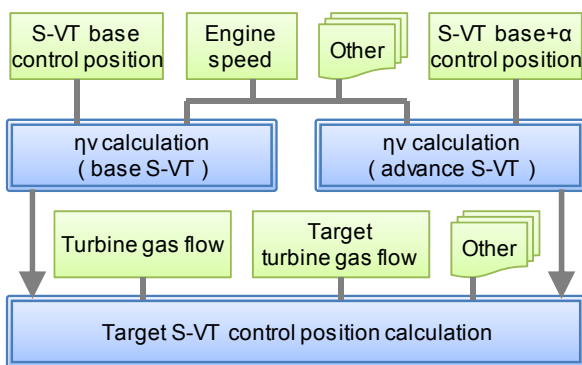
S-VT base control position

Engine speed

Other

S-VT base+α control position

ηv calculation ( base S-VT )

ηv calculation ( advance S-VT )

Turbine gas flow

Target turbine gas flow

Other

Target S-VT control position calculation